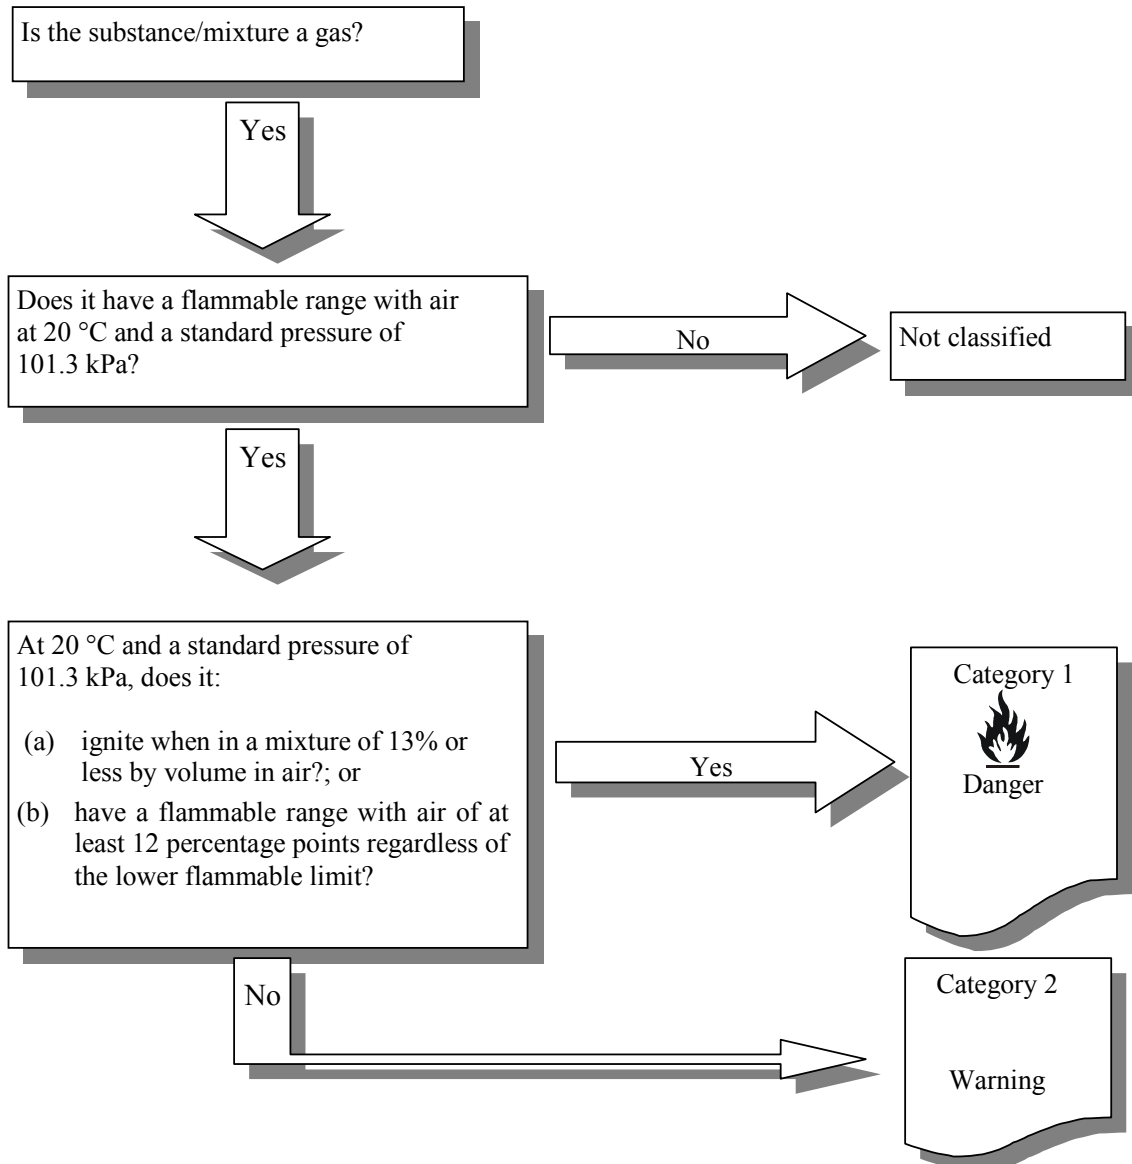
Is the substance/mixture a gas?

Yes

Does it have a flammable range with air at 20 °C and a standard pressure of 101.3 kPa?

No

Not classified

Yes

At 20 °C and a standard pressure of 101.3 kPa, does it:

(a) ignite when in a mixture of 13% or less by volume in air?; or

(b) have a flammable range with air of at least 12 percentage points regardless of the lower flammable limit?

Yes

Category 1

Danger

No

Category 2

Warning